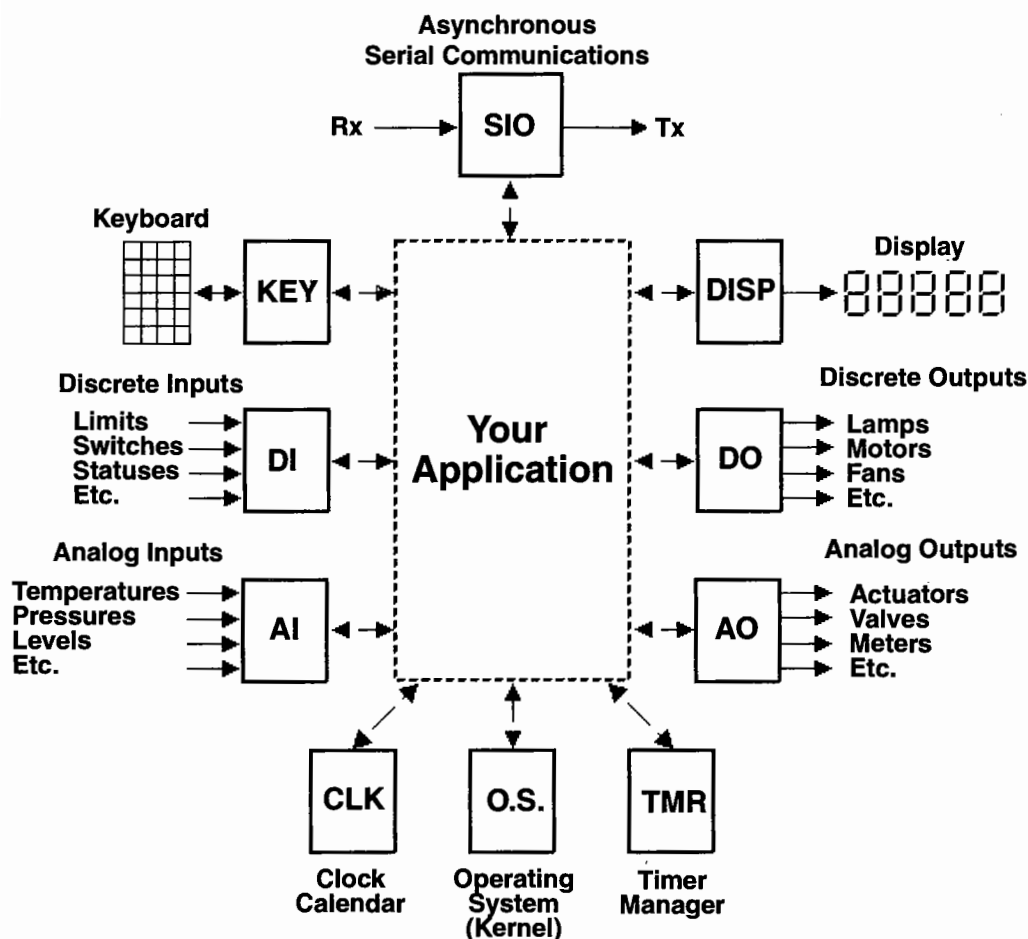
Asynchronous
Serial Communications

Rx

SIO

Tx

Keyboard

KEY

Display

DISP

Discrete Inputs

Limits
Switches
Statuses
Etc.

DI

Your
Application

Discrete Outputs

DO

Lamps
Motors
Fans
Etc.

Analog Inputs

Temperatures
Pressures
Levels
Etc.

AI

Analog Outputs

AO

Actuators
Valves
Meters
Etc.

CLK

Clock
Calendar

O.S.

Operating
System
(Kernel)

TMR

Timer
Manager